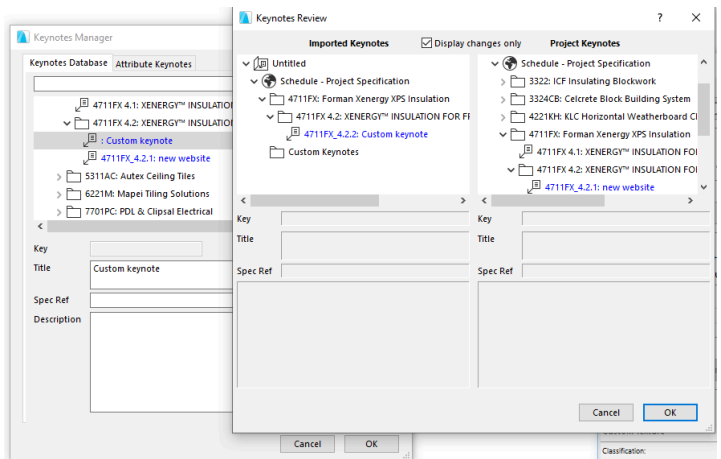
Keynotes Manager

Keynotes Database | Attribute Keynotes

4711FX 4.1: XENERGY™ INSULATION
4711FX 4.2: XENERGY™ INSULATION
: Custom keynote
4711FX_4.2.1: new website
5311AC: Autex Ceiling Tiles
6221M: Mapei Tiling Solutions
7701PC: PDL & Clipsal Electrical

Key
Title
Custom keynote
Spec Ref
Description

Cancel
OK

Keynotes Review
?
✕

Imported Keynotes
Display changes only
Project Keynotes

Untitled
Schedule - Project Specification
4711FX: Forman Xenergy XPS Insulation
4711FX 4.2: XENERGY™ INSULATION FOR F
4711FX_4.2.2: Custom keynote
Custom Keynotes

Schedule - Project Specification
3322: ICF Insulating Blockwork
3324CB: Celcrete Block Building System
4221KH: KLC Horizontal Weatherboard C
4711FX: Forman Xenergy XPS Insulation
4711FX 4.1: XENERGY™ INSULATION FO
4711FX 4.2: XENERGY™ INSULATION FO
4711FX_4.2.1: new website

Key
Title
Spec Ref

Key
Title
Spec Ref

Cancel
OK

Classification: